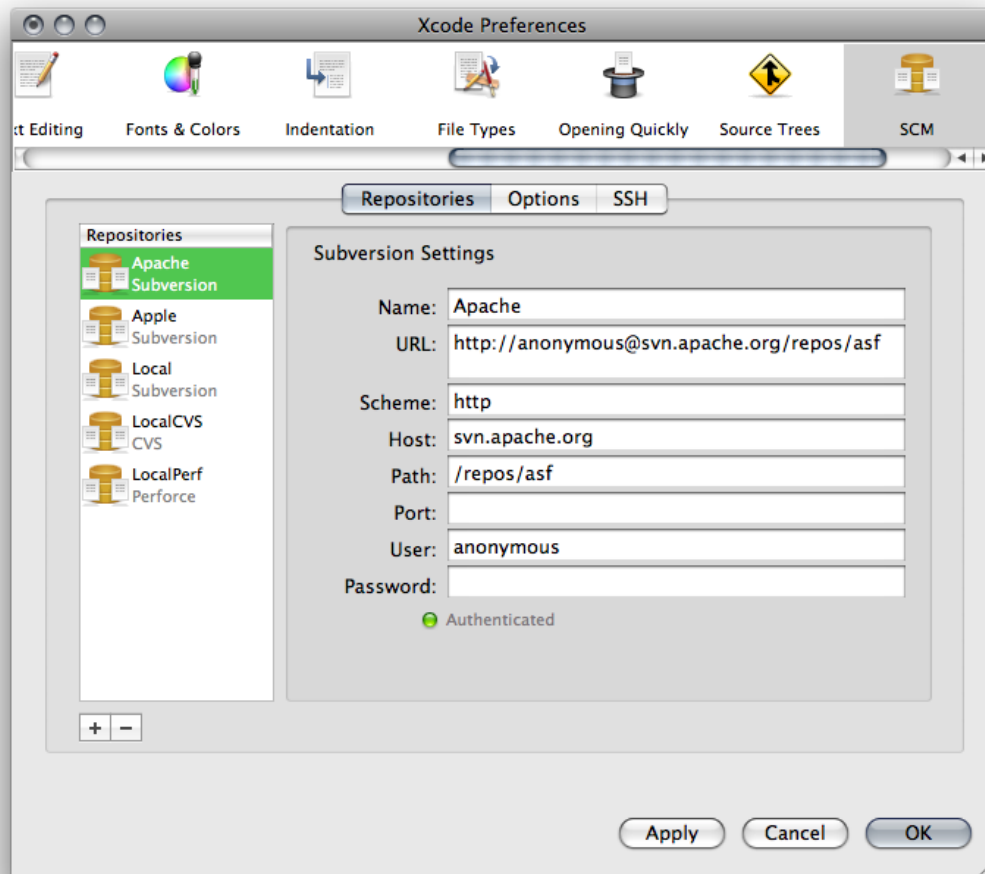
Xcode Preferences

xt Editing
Fonts & Colors
Indentation
File Types
Opening Quickly
Source Trees
SCM

Repositories
Options
SSH

Repositories
Apache
Subversion
Apple
Subversion
Local
Subversion
LocalCVS
CVS
LocalPerf
Perforce

Subversion Settings

Name: Apache
URL: http://anonymous@svn.apache.org/repos/asf
Scheme: http
Host: svn.apache.org
Path: /repos/asf
Port:
User: anonymous
Password:

Authenticated

+ −

Apply
Cancel
OK